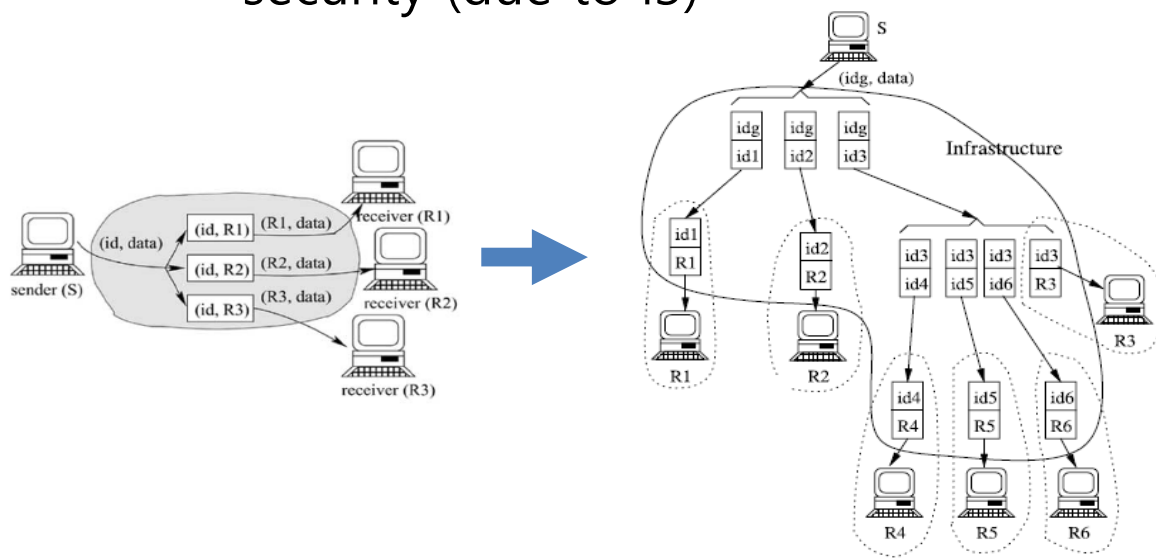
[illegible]

(id, data)
(id, R1)
(R1, data)
receiver (R1)
(id, R2)
(R2, data)
receiver (R2)
(id, R3)
(R3, data)
receiver (R3)
sender (S)

S
(idg, data)
idg
id1
idg
id2
idg
id3
Infrastructure
id1
R1
id2
R2
id3
id4
id3
id5
id3
id6
id3
R3
R3
R1
R2
id4
R4
id5
R5
id6
R6
R4
R5
R6